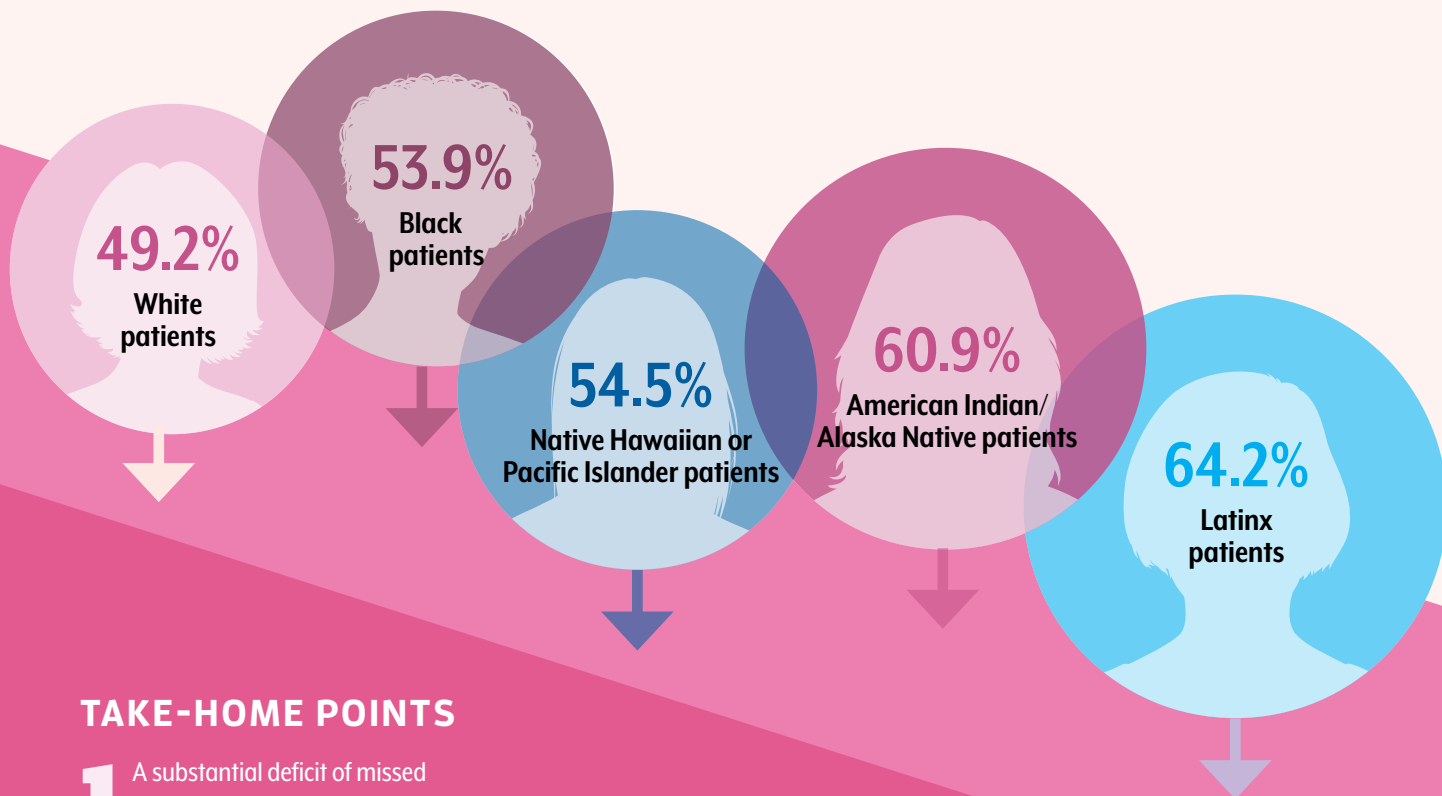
53.9%
Black patients

49.2%
White patients

54.5%
Native Hawaiian or Pacific Islander patients

60.9%
American Indian/ Alaska Native patients

64.2%
Latinx patients

TAKE-HOME POINTS

1 A substantial deficit of missed